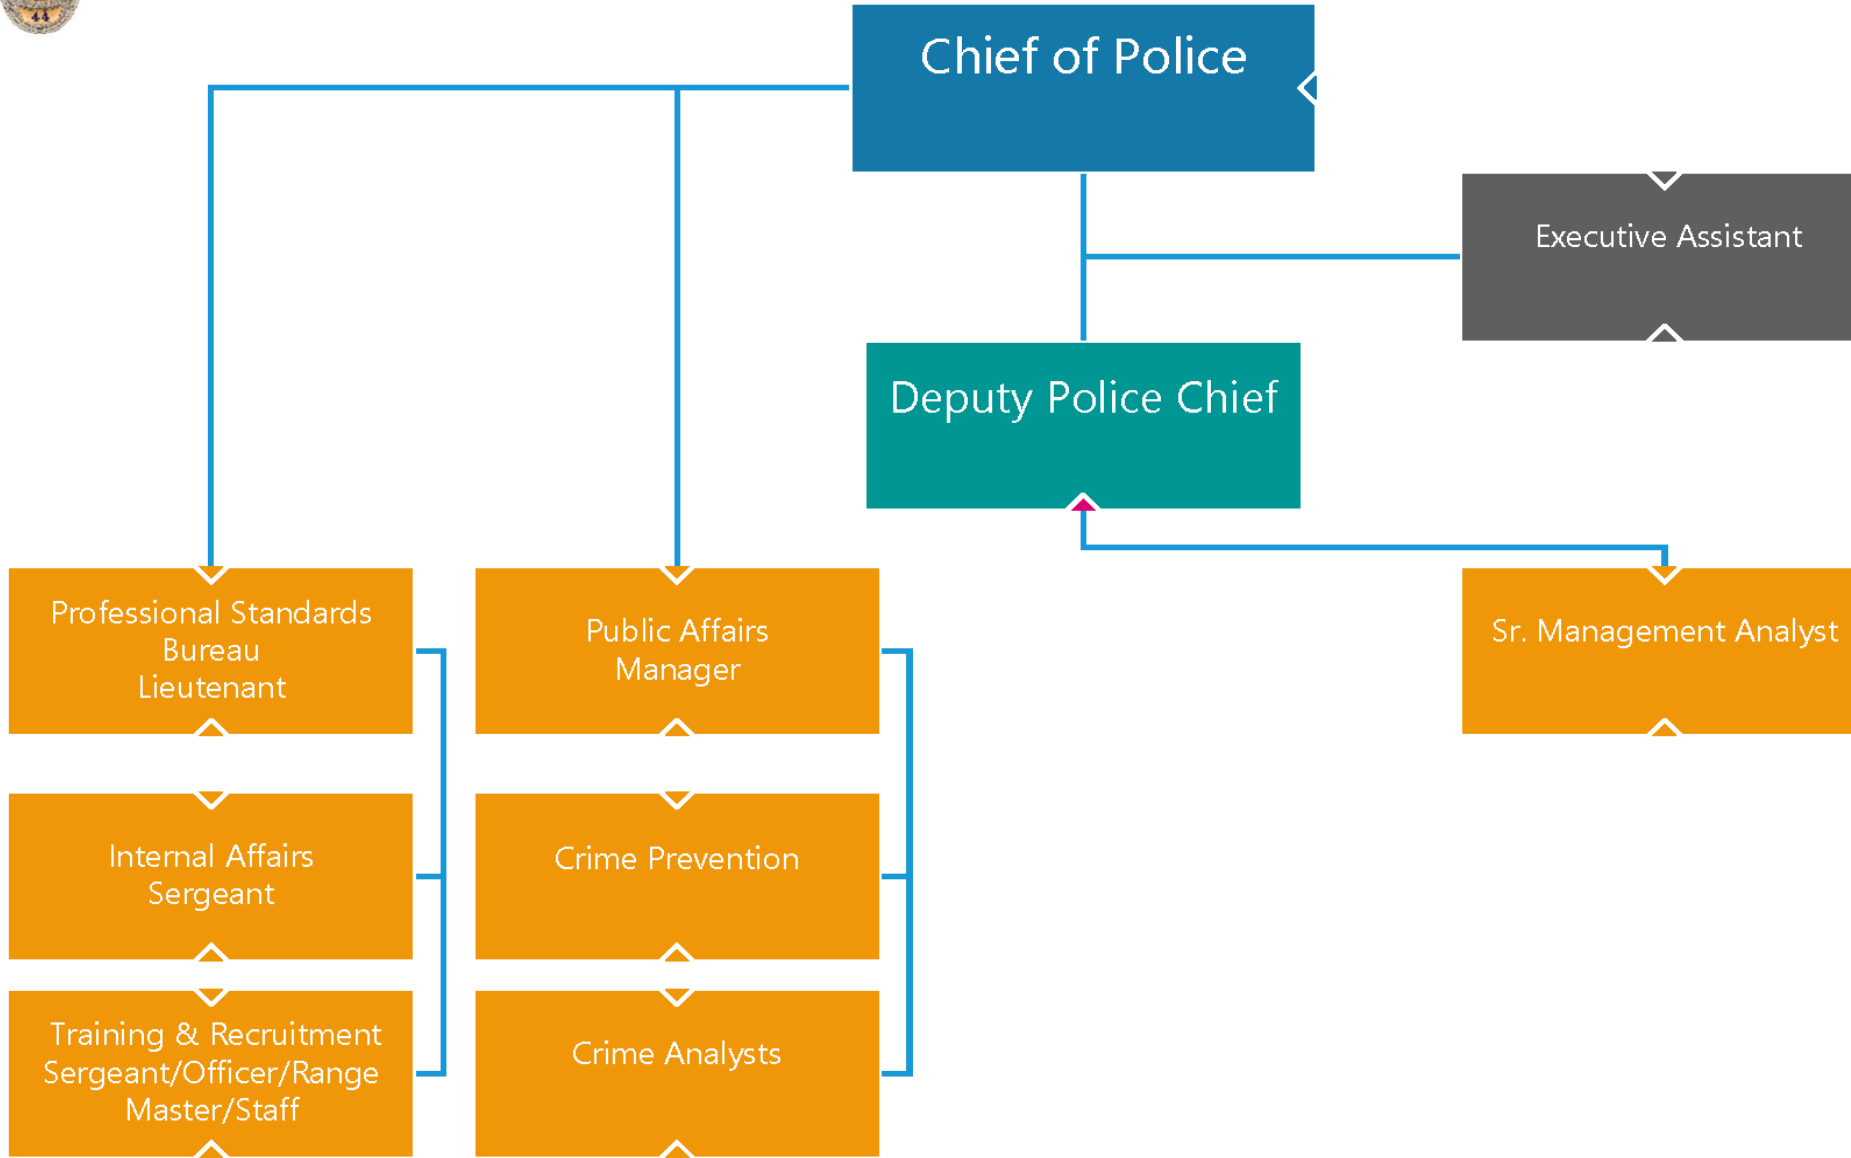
Chief of Police

Executive Assistant

Deputy Police Chief

Professional Standards Bureau Lieutenant

Public Affairs Manager

Sr. Management Analyst

Internal Affairs Sergeant

Crime Prevention

Training & Recruitment Sergeant/Officer/Range Master/Staff

Crime Analysts